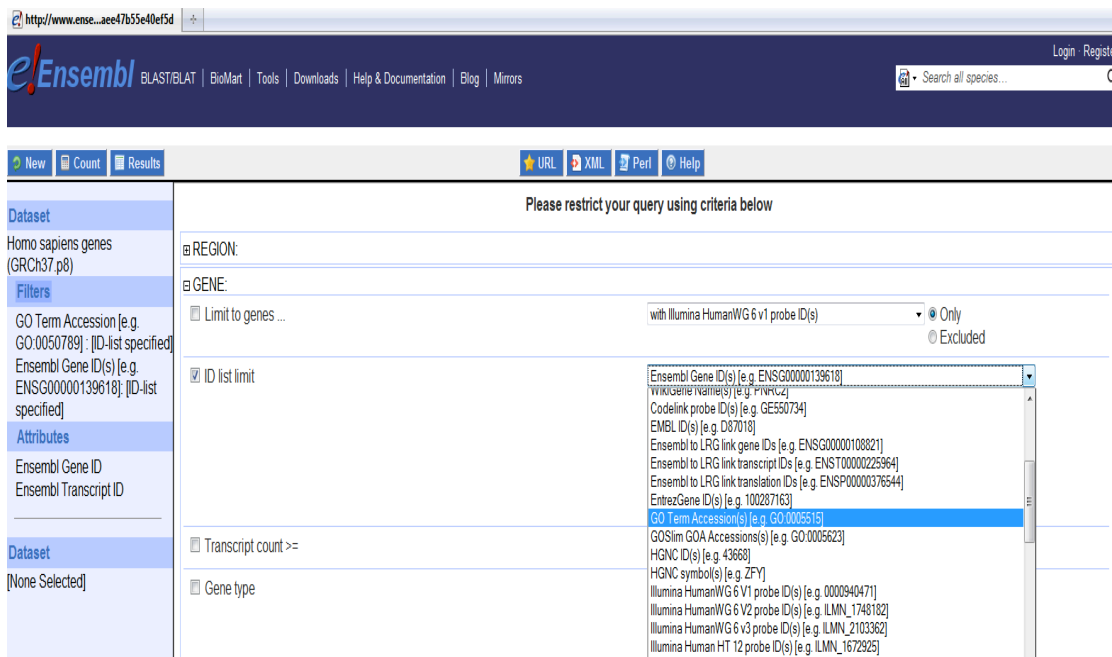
http://www.ense...aee47b55e40ef5d

e!Ensembl BLAST/BLAT | BioMart | Tools | Downloads | Help & Documentation | Blog | Mirrors

Login · Registe

Search all species...

New Count Results

URL XML Perl Help

Dataset

Homo sapiens genes (GRCh37.p8)

Filters

GO Term Accession [e.g. GO:0050789] : [ID-list specified]
Ensembl Gene ID(s) [e.g. ENSG00000139618]: [ID-list specified]

Attributes

Ensembl Gene ID
Ensembl Transcript ID

Dataset

[None Selected]

Please restrict your query using criteria below

REGION:

GENE:

Limit to genes ...

with Illumina HumanWG 6 v1 probe ID(s)

Only
Excluded

ID list limit

Ensembl Gene ID(s) [e.g. ENSG00000139618]

WikiGene Name(s) [e.g. PNRC2]
Codelink probe ID(s) [e.g. GE550734]
EMBL ID(s) [e.g. D87018]
Ensembl to LRG link gene IDs [e.g. ENSG00000108821]
Ensembl to LRG link transcript IDs [e.g. ENST00000225964]
Ensembl to LRG link translation IDs [e.g. ENSP00000376544]
EntrezGene ID(s) [e.g. 100287163]
GO Term Accession(s) [e.g. GO:0005515]
GOSlim GOA Accessions(s) [e.g. GO:0005623]
HGNC ID(s) [e.g. 43668]
HGNC symbol(s) [e.g. ZFY]
Illumina HumanWG 6 V1 probe ID(s) [e.g. 0000940471]
Illumina HumanWG 6 V2 probe ID(s) [e.g. ILMN_1748182]
Illumina HumanWG 6 v3 probe ID(s) [e.g. ILMN_2103362]
Illumina Human HT 12 probe ID(s) [e.g. ILMN_1672925]

Transcript count >=

Gene type